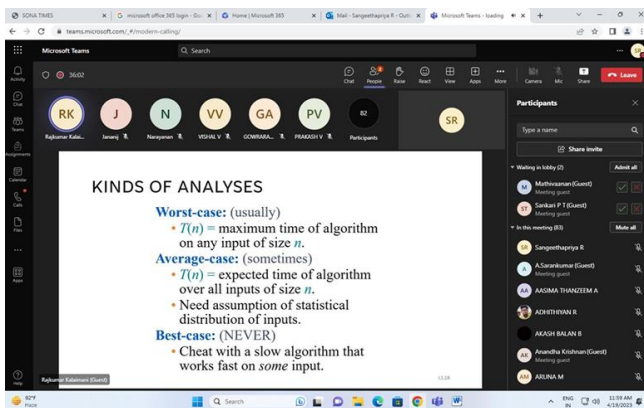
SONA TIMES | microsoft office 365 login - Go | Home | Microsoft 365 | Mail - Sangeethapriya R - Outl | Microsoft Teams - loading

teams.microsoft.com/_#/modern-calling/

Microsoft Teams

Search

36:02

Chat People Raise React View Apps More Camera Mic Share Leave

Activity Chat Teams Assignments Calendar Calls Files Apps Help

RK Rajkumar Kalai...
J Janani
N Narayanan
VV VISHAL V
GA GOWRARA...
PV PRAKASH V
82 Participants
SR

KINDS OF ANALYSES

Worst-case: (usually)

• $T(n)$ = maximum time of algorithm on any input of size $n$.

Average-case: (sometimes)

• $T(n)$ = expected time of algorithm over all inputs of size $n$.

• Need assumption of statistical distribution of inputs.

Best-case: (NEVER)

• Cheat with a slow algorithm that works fast on *some* input.

L1.18

Rajkumar Kalaimani (Guest)

Participants

Type a name

Share invite

Waiting in lobby (2) Admit all

M Mathivanan (Guest) Meeting guest

ST Sankari P T (Guest) Meeting guest

In this meeting (83) Mute all

SR Sangeethapriya R

A A.Sarankumar (Guest) Meeting guest

AA AASIMA THANZEEM A

ADHITHIYAN R

AKASH BALAN B

AK Anandha Krishnan (Guest) Meeting guest

AM ARUNA M

92°F Haze

ENG IN 11:59 AM 4/19/2023